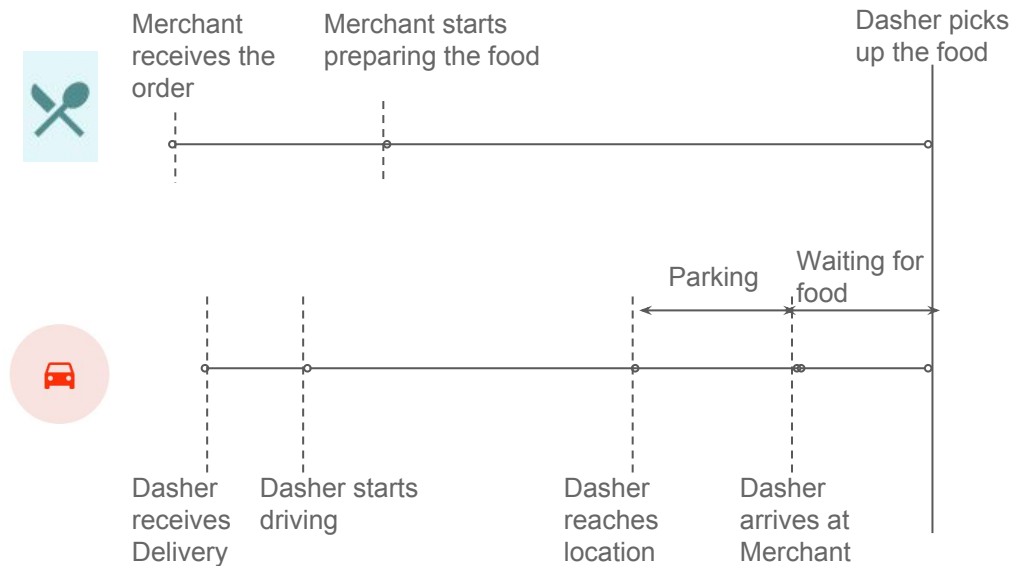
Merchant receives the order

Merchant starts preparing the food

Dasher picks up the food

Parking

Waiting for food

Dasher receives Delivery

Dasher starts driving

Dasher reaches location

Dasher arrives at Merchant